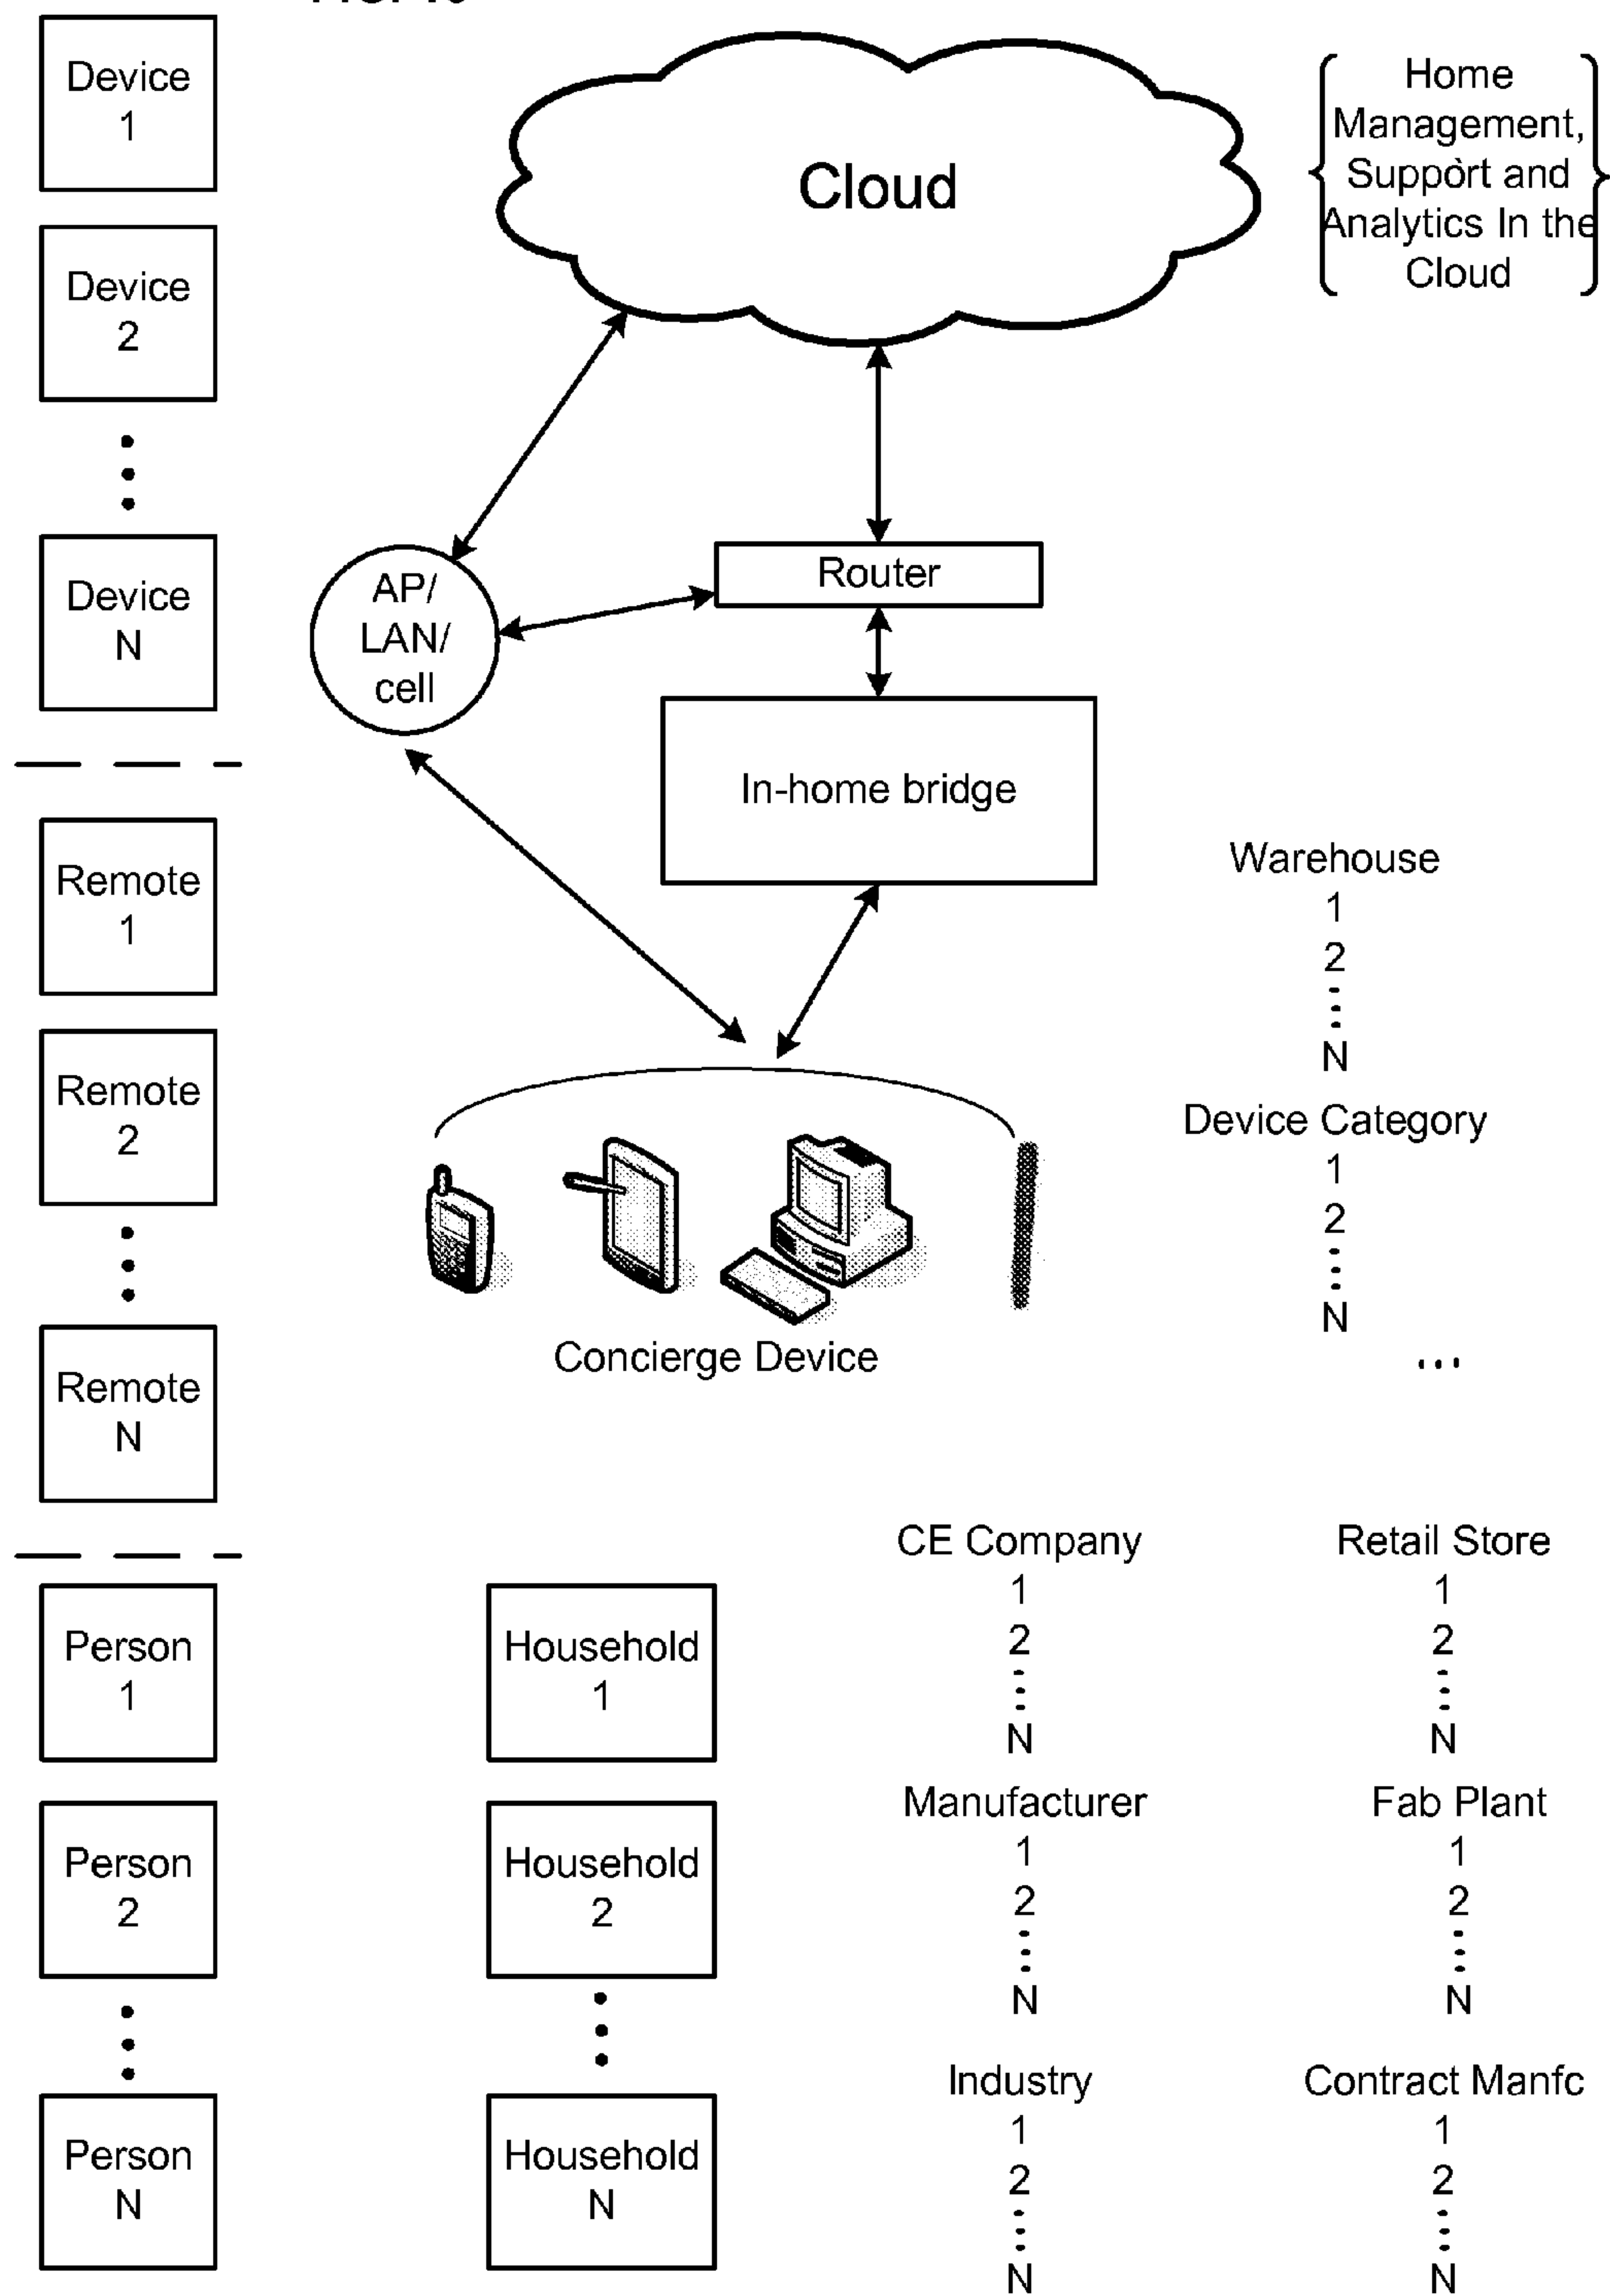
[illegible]

Device 1

Device 2

Device N

Remote 1

Remote 2

Remote N

Person 1

Person 2

Person N

Cloud

Home Management, Support and Analytics In the Cloud

AP/ LAN/ cell

Router

In-home bridge

Concierge Device

Warehouse
1
2
N

Device Category
1
2
N
...

Household 1

Household 2

Household N

CE Company
1
2
N

Retail Store
1
2
N

Manufacturer
1
2
N

Fab Plant
1
2
N

Industry
1
2
N

Contract Manfc
1
2
N